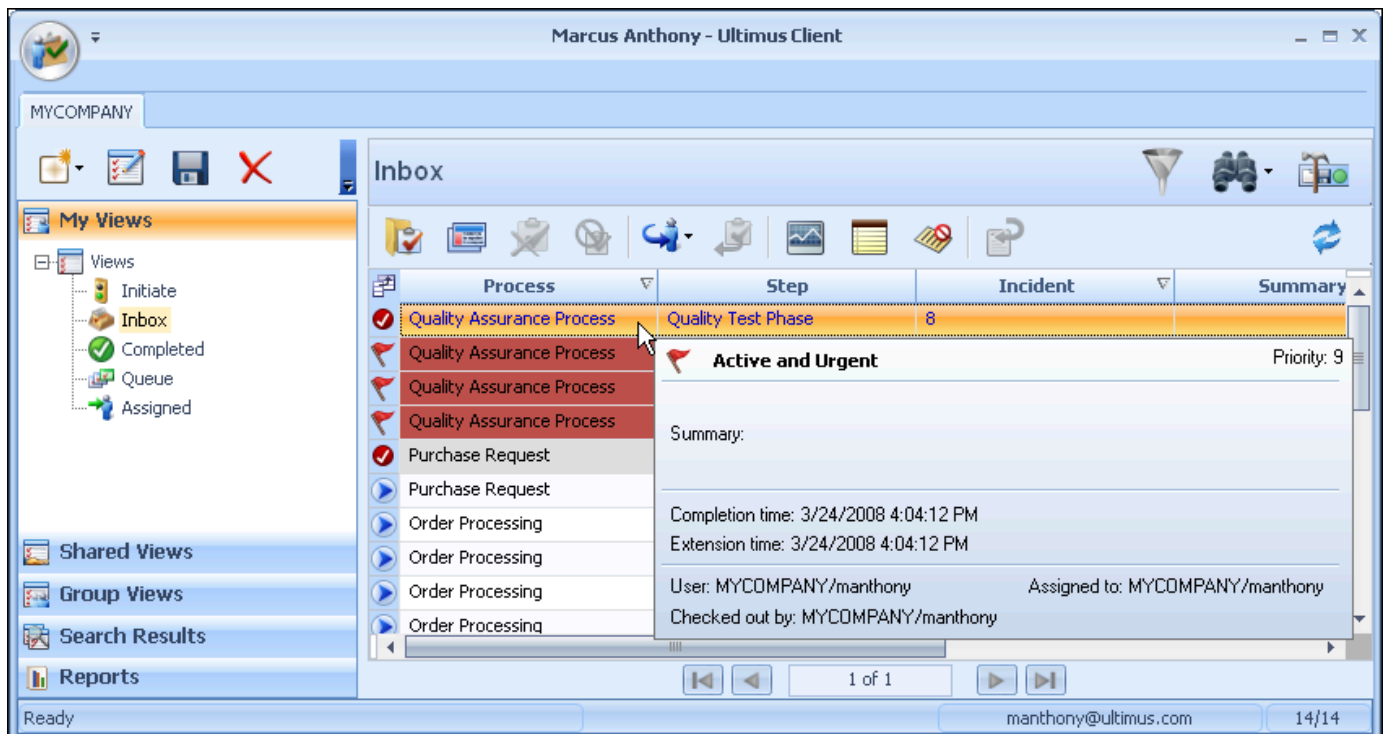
Marcus Anthony - Ultimus Client

MYCOMPANY

My Views

Views
Initiate
Inbox
Completed
Queue
Assigned

Shared Views
Group Views
Search Results
Reports

Inbox

| Process | Step | Incident | Summary |
|---|---|---|---|
| Quality Assurance Process | Quality Test Phase | 8 | |
| Quality Assurance Process | | | |
| Quality Assurance Process | | | |
| Quality Assurance Process | | | |
| Purchase Request | | | |
| Purchase Request | | | |
| Order Processing | | | |
| Order Processing | | | |
| Order Processing | | | |
| Order Processing | | | |

Active and Urgent
Priority: 9

Summary:

Completion time: 3/24/2008 4:04:12 PM
Extension time: 3/24/2008 4:04:12 PM

User: MYCOMPANY/manthony
Assigned to: MYCOMPANY/manthony
Checked out by: MYCOMPANY/manthony

1 of 1

Ready
manthony@ultimus.com
14/14